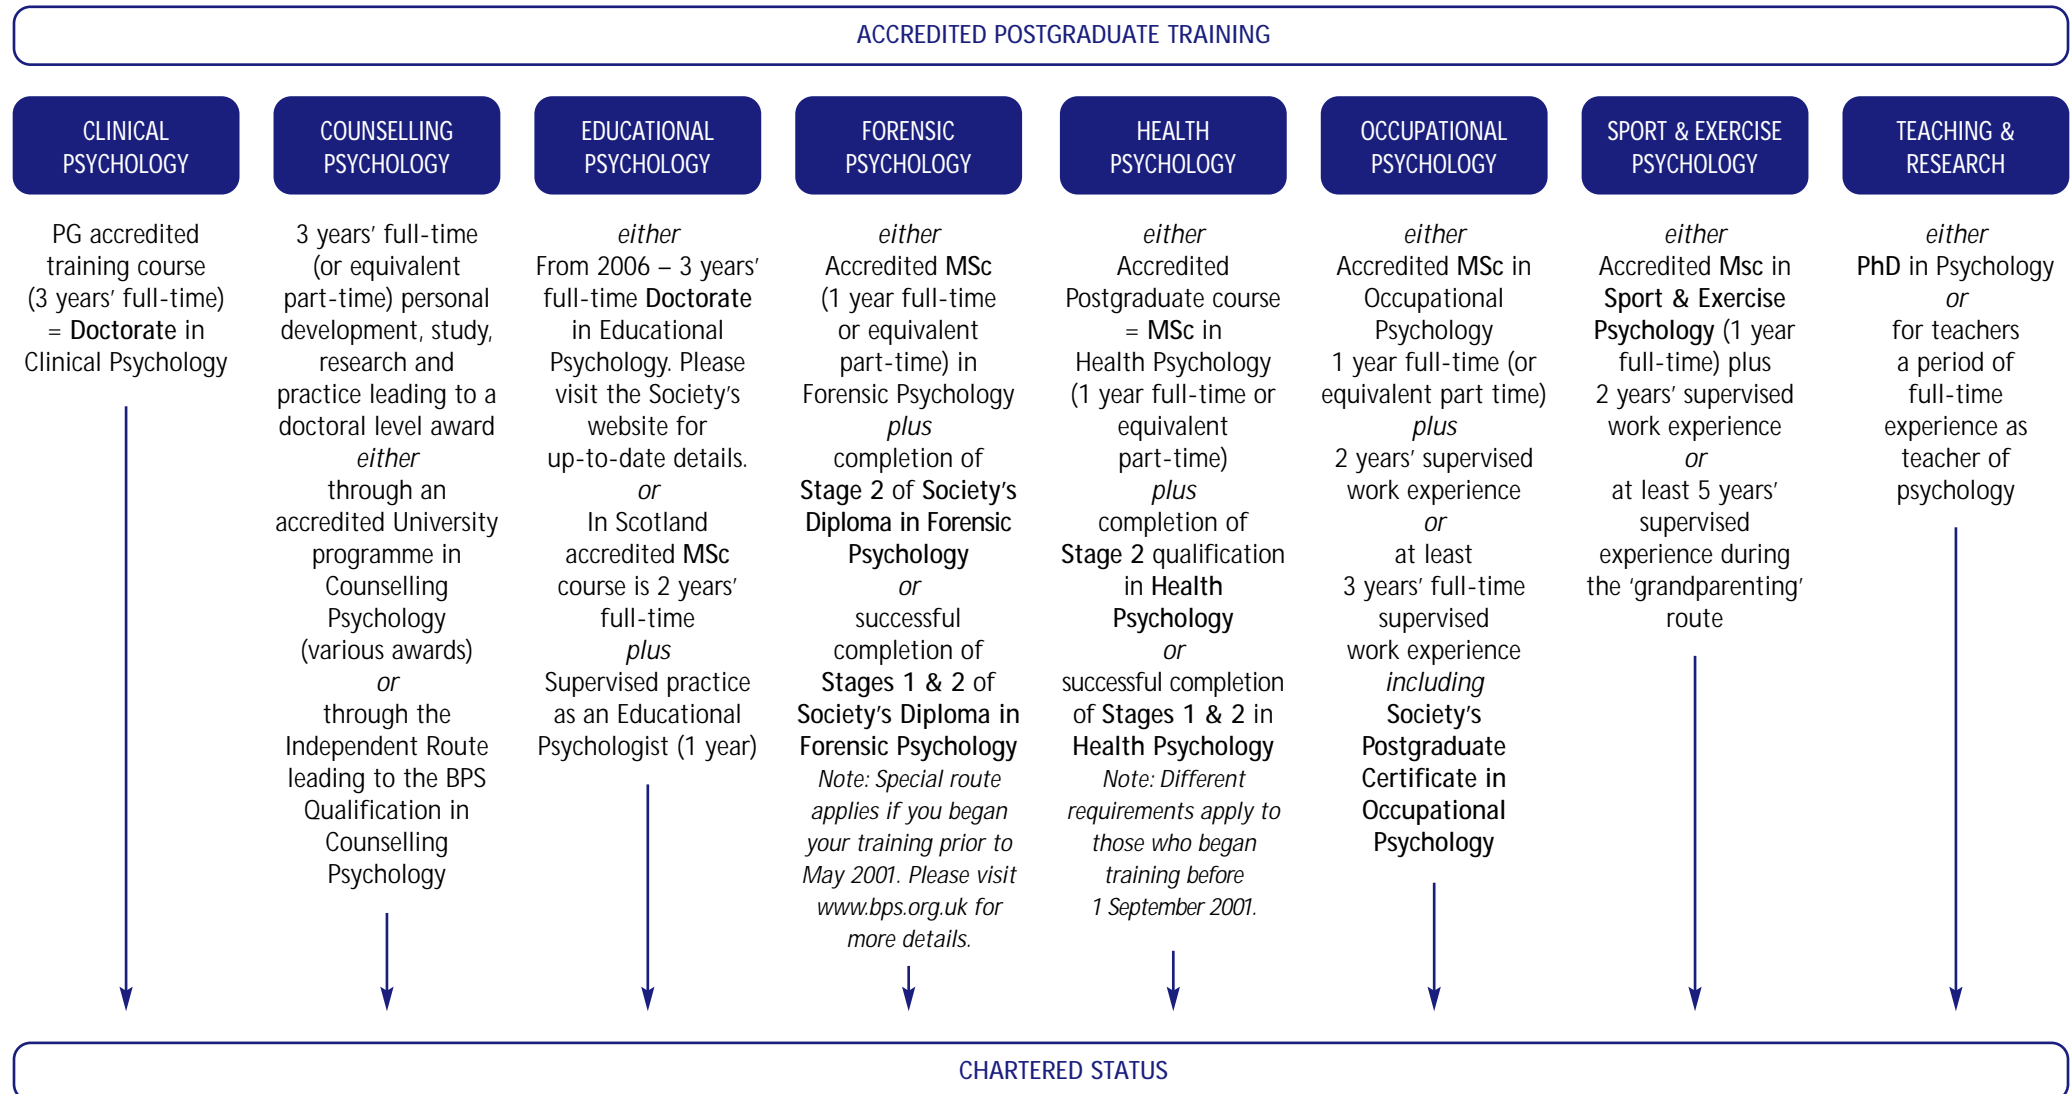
ACCREDITED POSTGRADUATE TRAINING

CLINICAL PSYCHOLOGY

PG accredited training course (3 years' full-time) = Doctorate in Clinical Psychology

COUNSELLING PSYCHOLOGY

3 years' full-time (or equivalent part-time) personal development, study, research and practice leading to a doctoral level award either through an accredited University programme in Counselling Psychology (various awards) or through the Independent Route leading to the BPS Qualification in Counselling Psychology

EDUCATIONAL PSYCHOLOGY

either From 2006 – 3 years' full-time Doctorate in Educational Psychology. Please visit the Society's website for up-to-date details. or In Scotland accredited MSc course is 2 years' full-time plus Supervised practice as an Educational Psychologist (1 year)

FORENSIC PSYCHOLOGY

either Accredited MSc (1 year full-time or equivalent part-time) in Forensic Psychology plus completion of Stage 2 of Society's Diploma in Forensic Psychology or successful completion of Stages 1 & 2 of Society's Diploma in Forensic Psychology Note: Special route applies if you began your training prior to May 2001. Please visit www.bps.org.uk for more details.

HEALTH PSYCHOLOGY

either Accredited Postgraduate course = MSc in Health Psychology (1 year full-time or equivalent part-time) plus completion of Stage 2 qualification in Health Psychology or successful completion of Stages 1 & 2 in Health Psychology Note: Different requirements apply to those who began training before 1 September 2001.

OCCUPATIONAL PSYCHOLOGY

either Accredited MSc in Occupational Psychology 1 year full-time (or equivalent part time) plus 2 years' supervised work experience or at least 3 years' full-time supervised work experience including Society's Postgraduate Certificate in Occupational Psychology

SPORT & EXERCISE PSYCHOLOGY

either Accredited Msc in Sport & Exercise Psychology (1 year full-time) plus 2 years' supervised work experience or at least 5 years' supervised experience during the 'grandparenting' route

TEACHING & RESEARCH

either PhD in Psychology or for teachers a period of full-time experience as teacher of psychology

CHARTERED STATUS